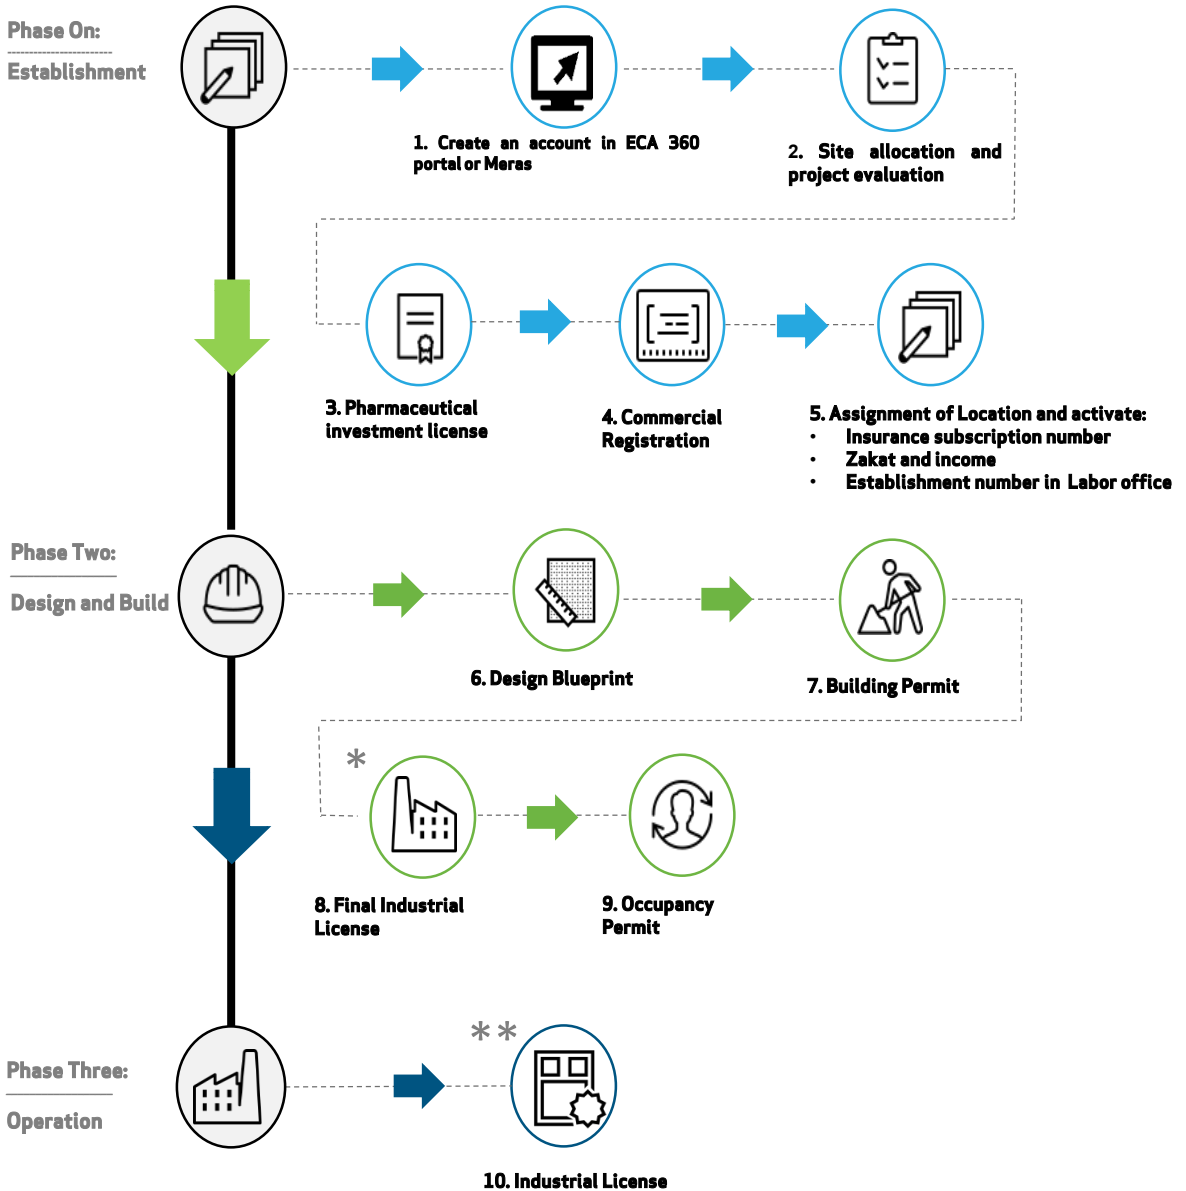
Phase On:
Establishment

1. Create an account in ECA 360 portal or Meras

2. Site allocation and project evaluation

3. Pharmaceutical investment license

4. Commercial Registration

5. Assignment of Location and activate:
- Insurance subscription number
- Zakat and income
- Establishment number in Labor office

Phase Two:
Design and Build

6. Design Blueprint

7. Building Permit

*

8. Final Industrial License

9. Occupancy Permit

Phase Three:
Operation

**

10. Industrial License